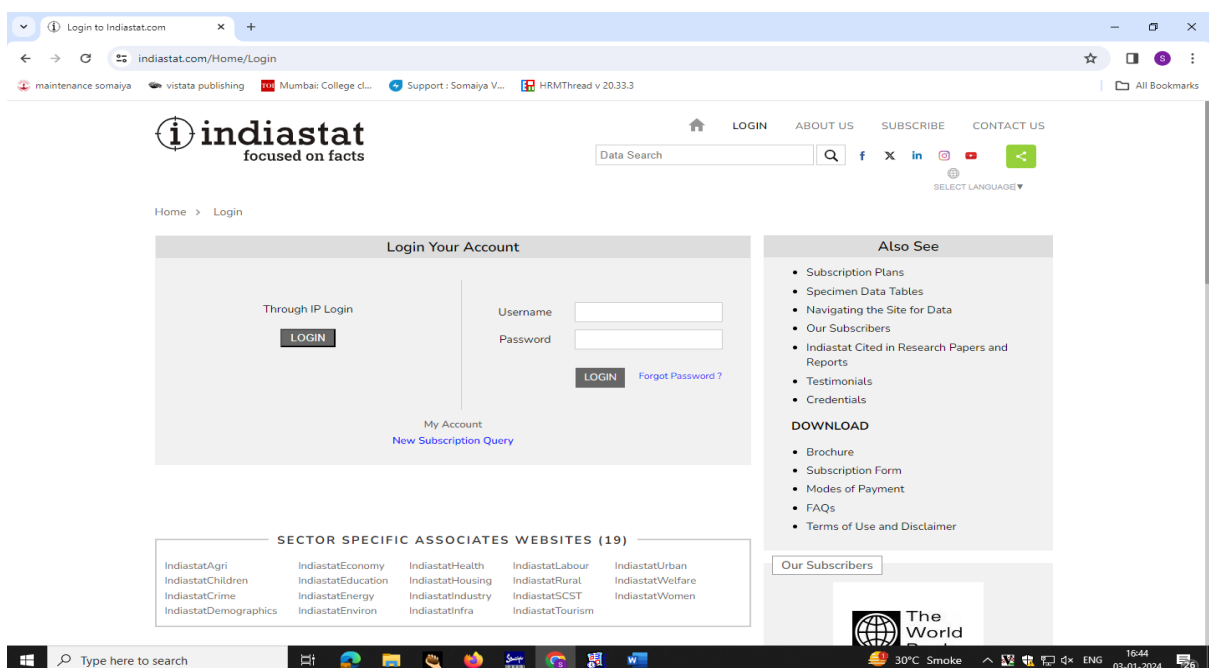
Login to Indiastat.com
indiastat.com/Home/Login
maintenance somaiya  vistata publishing  Mumbai: College cl...  Support : Somaiya V...  HRMThread v 20.33.3  All Bookmarks

indiastat
focused on facts

LOGIN  ABOUT US  SUBSCRIBE  CONTACT US
Data Search
SELECT LANGUAGE▼

Home › Login

Login Your Account

Through IP Login
LOGIN

Username
Password
LOGIN  Forgot Password ?

My Account
New Subscription Query

Also See
• Subscription Plans
• Specimen Data Tables
• Navigating the Site for Data
• Our Subscribers
• Indiastat Cited in Research Papers and Reports
• Testimonials
• Credentials

DOWNLOAD
• Brochure
• Subscription Form
• Modes of Payment
• FAQs
• Terms of Use and Disclaimer

SECTOR SPECIFIC ASSOCIATES WEBSITES (19)

| IndiastatAgri | IndiastatEconomy | IndiastatHealth | IndiastatLabour | IndiastatUrban |
|---|---|---|---|---|
| IndiastatChildren | IndiastatEducation | IndiastatHousing | IndiastatRural | IndiastatWelfare |
| IndiastatCrime | IndiastatEnergy | IndiastatIndustry | IndiastatSCST | IndiastatWomen |
| IndiastatDemographics | IndiastatEnviron | IndiastatInfra | IndiastatTourism | |

Our Subscribers
The World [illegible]

Type here to search
30°C Smoke  ENG  16:44  03-01-2024